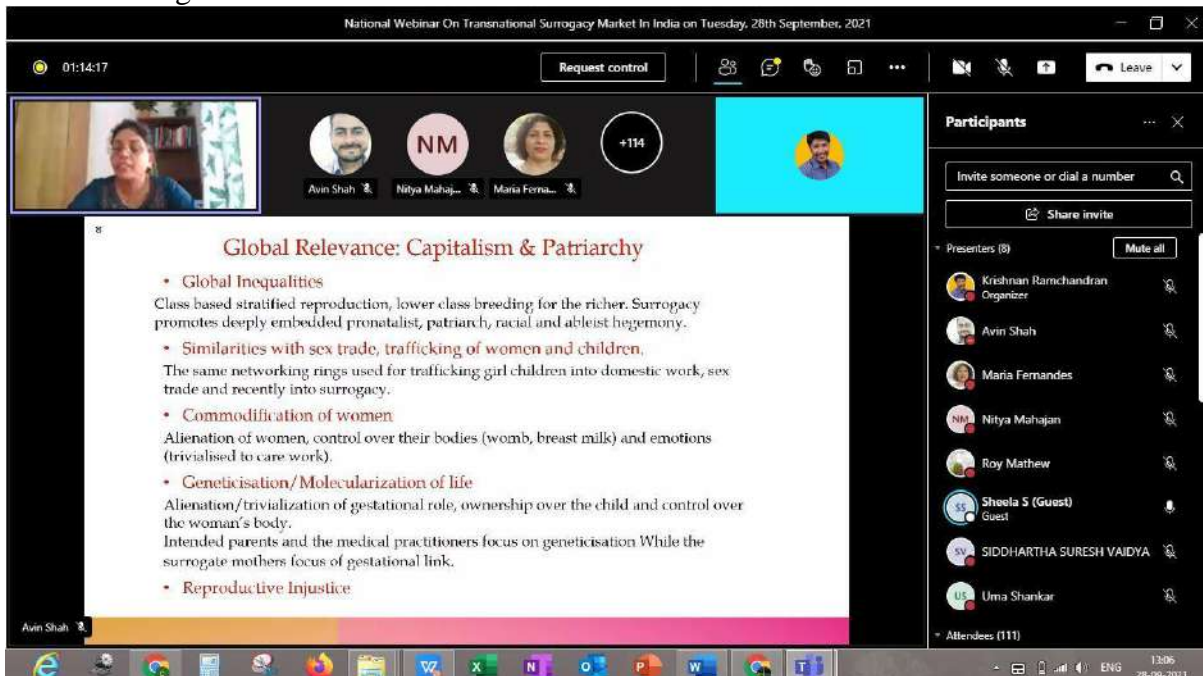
National Webinar On Transnational Surrogacy Market In India on Tuesday, 28th September, 2021

01:14:17

Request control

Leave

NM

+114

Avin Shah

Nitya Mahaj...

Maria Ferna...

Participants

Invite someone or dial a number

Share invite

Presenters (8)

Mute all

Krishnan Ramchandran
Organizer

Avin Shah

Maria Fernandes

NM Nitya Mahajan

Roy Mathew

SS Sheela S (Guest)
Guest

SV SIDDHARTHA SURESH VAIDYA

US Uma Shankar

Attendees (111)

8

Global Relevance: Capitalism & Patriarchy

• Global Inequalities

Class based stratified reproduction, lower class breeding for the richer. Surrogacy promotes deeply embedded pronatalist, patriarch, racial and ableist hegemony.

• Similarities with sex trade, trafficking of women and children.

The same networking rings used for trafficking girl children into domestic work, sex trade and recently into surrogacy.

• Commodification of women

Alienation of women, control over their bodies (womb, breast milk) and emotions (trivialised to care work).

• Geneticisation/Molecularization of life

Alienation/trivialization of gestational role, ownership over the child and control over the woman's body.

Intended parents and the medical practitioners focus on geneticisation While the surrogate mothers focus of gestational link.

• Reproductive Injustice

Avin Shah

ENG

13:06
28-09-2021